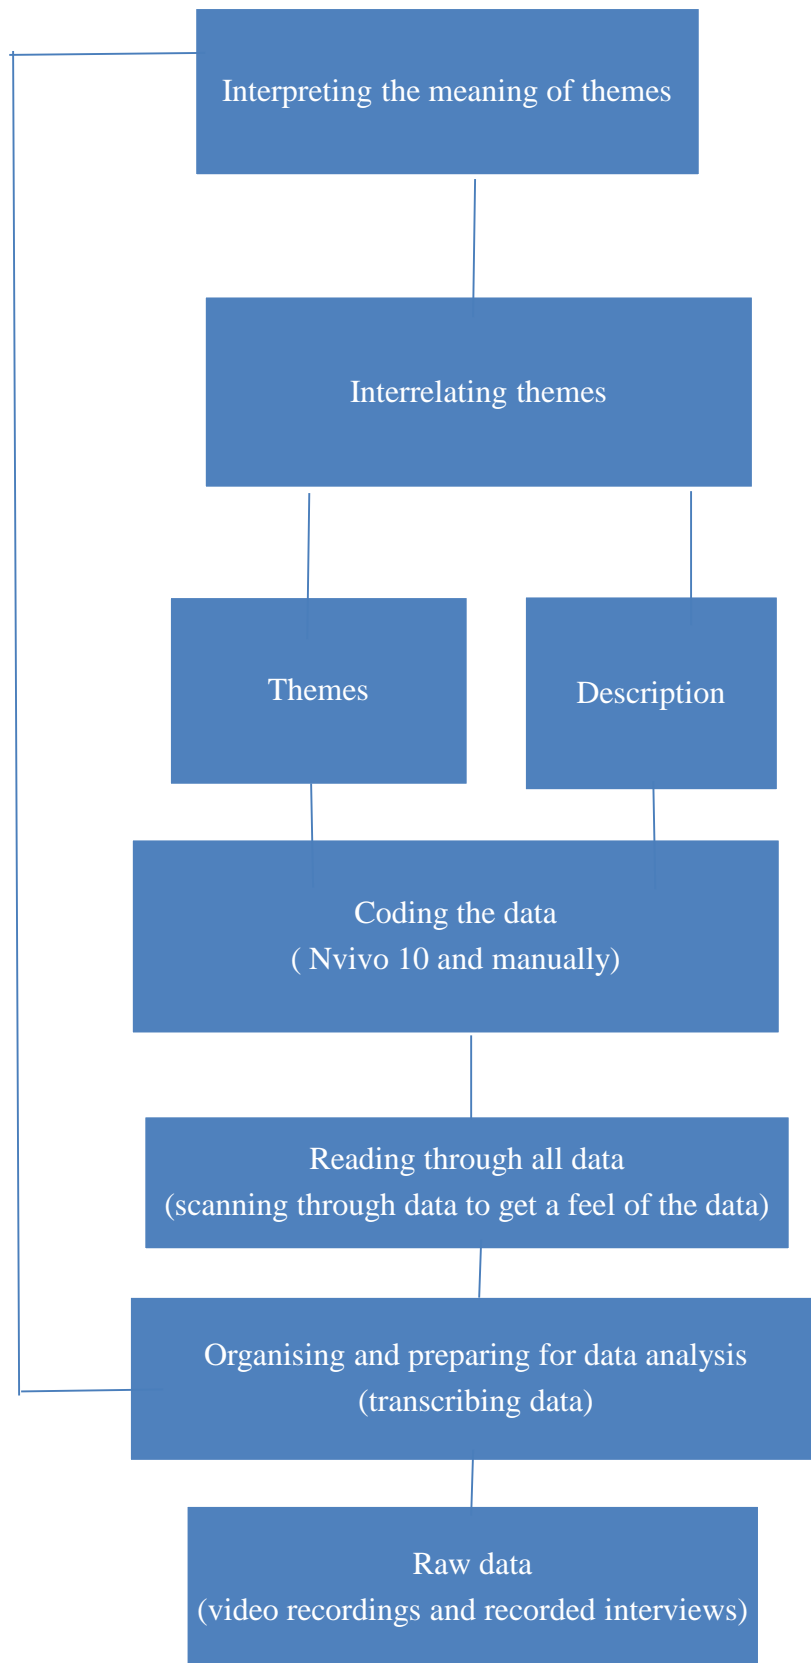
Interpreting the meaning of themes

Interrelating themes

Themes

Description

Coding the data
( Nvivo 10 and manually)

Reading through all data
(scanning through data to get a feel of the data)

Organising and preparing for data analysis
(transcribing data)

Raw data
(video recordings and recorded interviews)